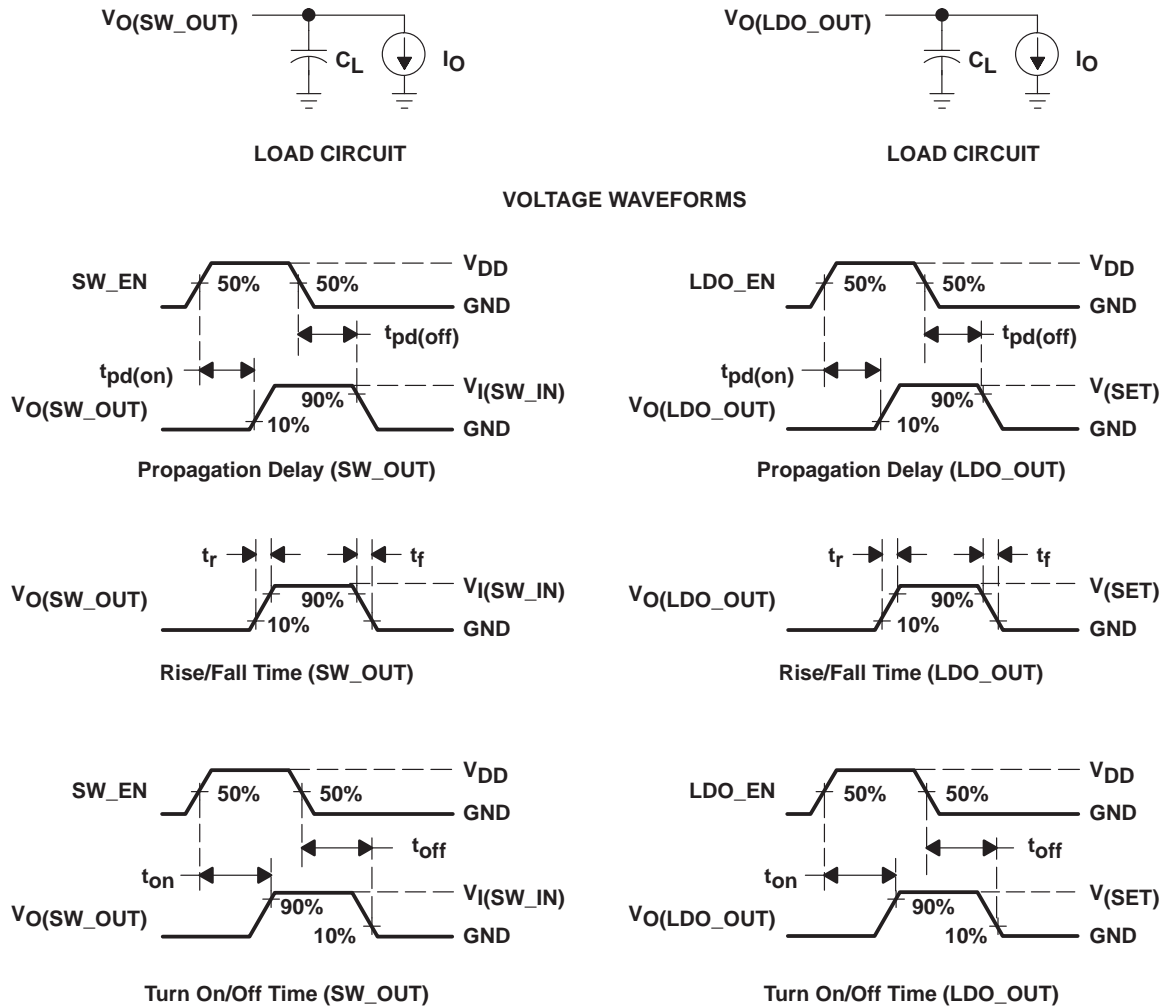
$V_{O(SW\_OUT)}$ $C_L$ $I_O$

LOAD CIRCUIT

$V_{O(LDO\_OUT)}$ $C_L$ $I_O$

LOAD CIRCUIT

VOLTAGE WAVEFORMS

SW_EN 50% 50% $V_{DD}$ GND
$t_{pd(off)}$
$t_{pd(on)}$
$V_{O(SW\_OUT)}$ 90% 10% $V_{I(SW\_IN)}$ GND

Propagation Delay (SW_OUT)

LDO_EN 50% 50% $V_{DD}$ GND
$t_{pd(off)}$
$t_{pd(on)}$
$V_{O(LDO\_OUT)}$ 90% 10% $V_{(SET)}$ GND

Propagation Delay (LDO_OUT)

$t_r$ $t_f$
$V_{O(SW\_OUT)}$ 90% 10% $V_{I(SW\_IN)}$ GND

Rise/Fall Time (SW_OUT)

$t_r$ $t_f$
$V_{O(LDO\_OUT)}$ 90% 10% $V_{(SET)}$ GND

Rise/Fall Time (LDO_OUT)

SW_EN 50% 50% $V_{DD}$ GND
$t_{off}$
$t_{on}$
$V_{O(SW\_OUT)}$ 90% 10% $V_{I(SW\_IN)}$ GND

Turn On/Off Time (SW_OUT)

LDO_EN 50% 50% $V_{DD}$ GND
$t_{off}$
$t_{on}$
$V_{O(LDO\_OUT)}$ 90% 10% $V_{(SET)}$ GND

Turn On/Off Time (LDO_OUT)